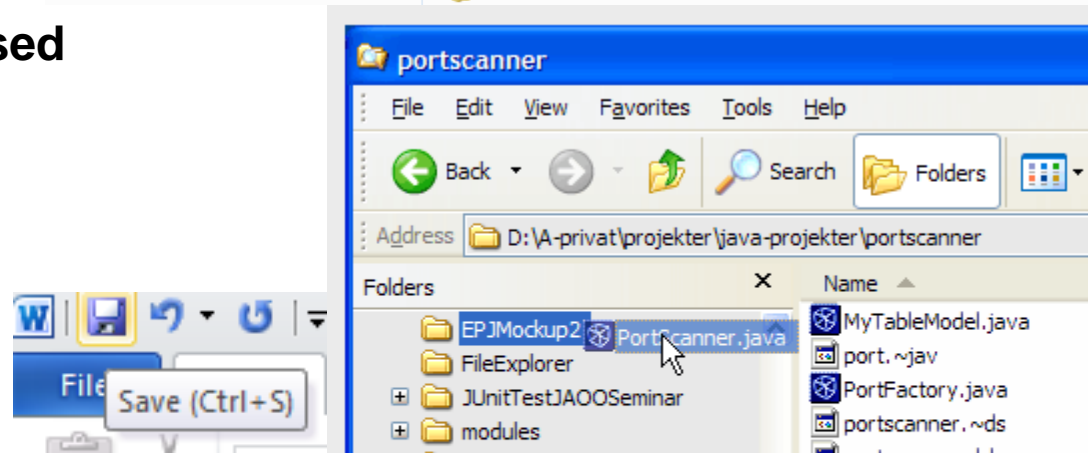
sed

portscanner

File Edit View Favorites Tools Help

Back Search Folders

Address D:\A-privat\projekter\java-projekter\portscanner

Folders ×

EPJMockup2 PortScanner.java

FileExplorer

JUnitTestJAOOSeminar

modules

Name

MyTableModel.java

port.~jav

PortFactory.java

portscanner.~ds

File Save (Ctrl+S)